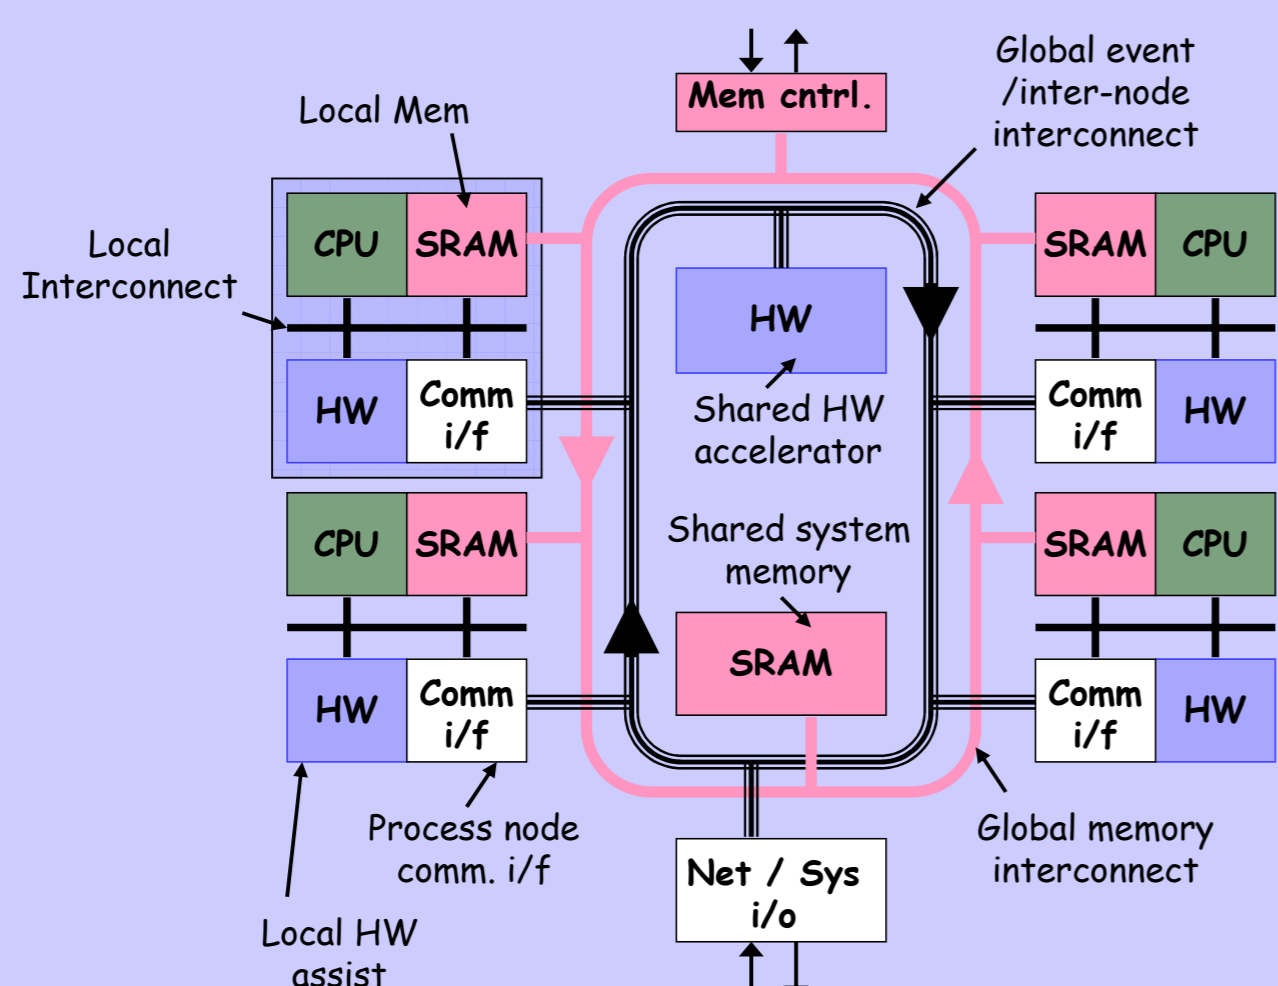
Mem cntrl.

Global event /inter-node interconnect

Local Mem

Local Interconnect

CPU
SRAM
HW
Comm i/f

HW
Shared HW accelerator

SRAM
CPU
Comm i/f
HW

CPU
SRAM
HW
Comm i/f

Shared system memory
SRAM

SRAM
CPU
Comm i/f
HW

Process node comm. i/f

Net / Sys i/o

Global memory interconnect

Local HW assist